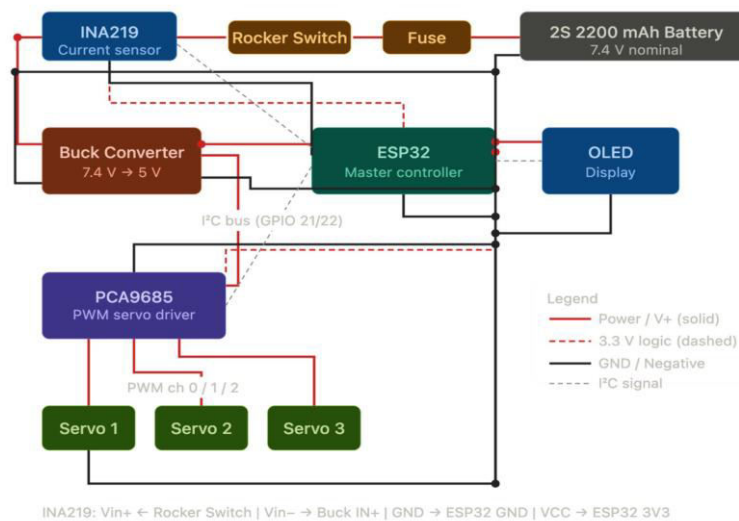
INA219
Current sensor

Rocker Switch

Fuse

2S 2200 mAh Battery
7.4 V nominal

Buck Converter
7.4 V → 5 V

ESP32
Master controller

OLED
Display

I²C bus (GPIO 21/22)

PCA9685
PWM servo driver

Legend
Power / V+ (solid)
3.3 V logic (dashed)
GND / Negative
I²C signal

PWM ch 0 / 1 / 2

Servo 1

Servo 2

Servo 3

INA219: Vin+ ← Rocker Switch | Vin– → Buck IN+ | GND → ESP32 GND | VCC → ESP32 3V3